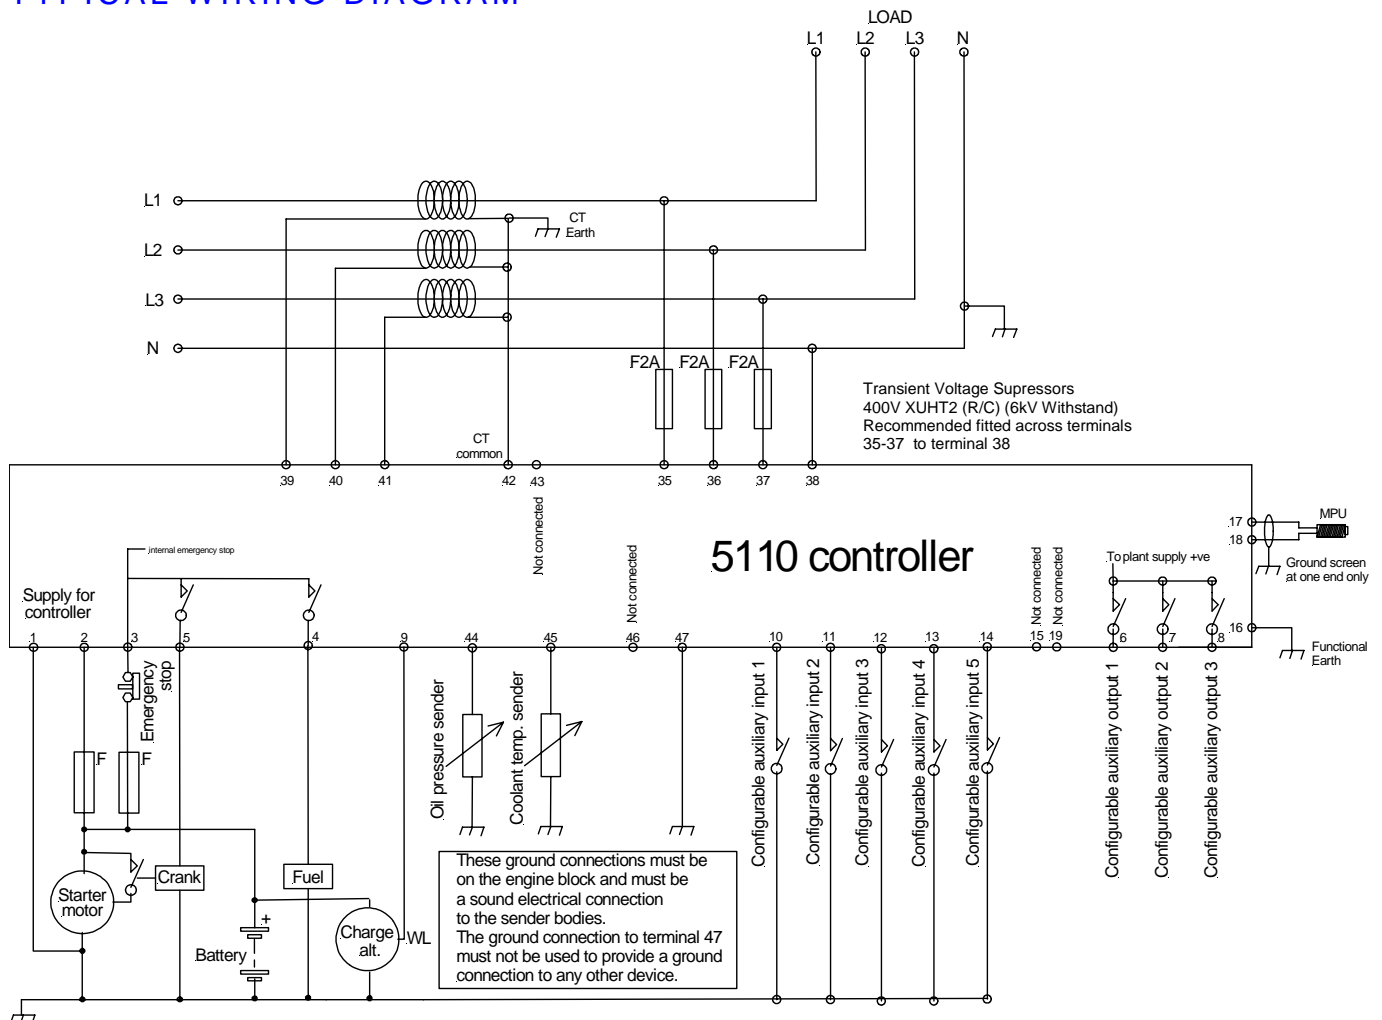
TYPICAL WIRING DIAGRAM

LOAD
L1 L2 L3 N

L1
L2
L3
N

CT Earth

F2A F2A F2A

Transient Voltage Supressors
400V XUHT2 (R/C) (6kV Withstand)
Recommended fitted across terminals
35-37 to terminal 38

CT common

39 40 41 42 43 35 36 37 38

Not connected

5110 controller

17
18
MPU
Ground screen at one end only

internal emergency stop

Not connected
Not connected
Not connected

To plant supply +ve

Supply for controller

1 2 3 5 4 9 44 45 46 47 10 11 12 13 14 15 19 6 7 8 16

Functional Earth

Emergency stop

F
F

Oil pressure sender
Coolant temp. sender

Configurable auxiliary input 1
Configurable auxiliary input 2
Configurable auxiliary input 3
Configurable auxiliary input 4
Configurable auxiliary input 5

Configurable auxiliary output 1
Configurable auxiliary output 2
Configurable auxiliary output 3

Starter motor
Crank
Fuel
Battery
+
-
Charge alt.
WL

These ground connections must be on the engine block and must be a sound electrical connection to the sender bodies.
The ground connection to terminal 47 must not be used to provide a ground connection to any other device.